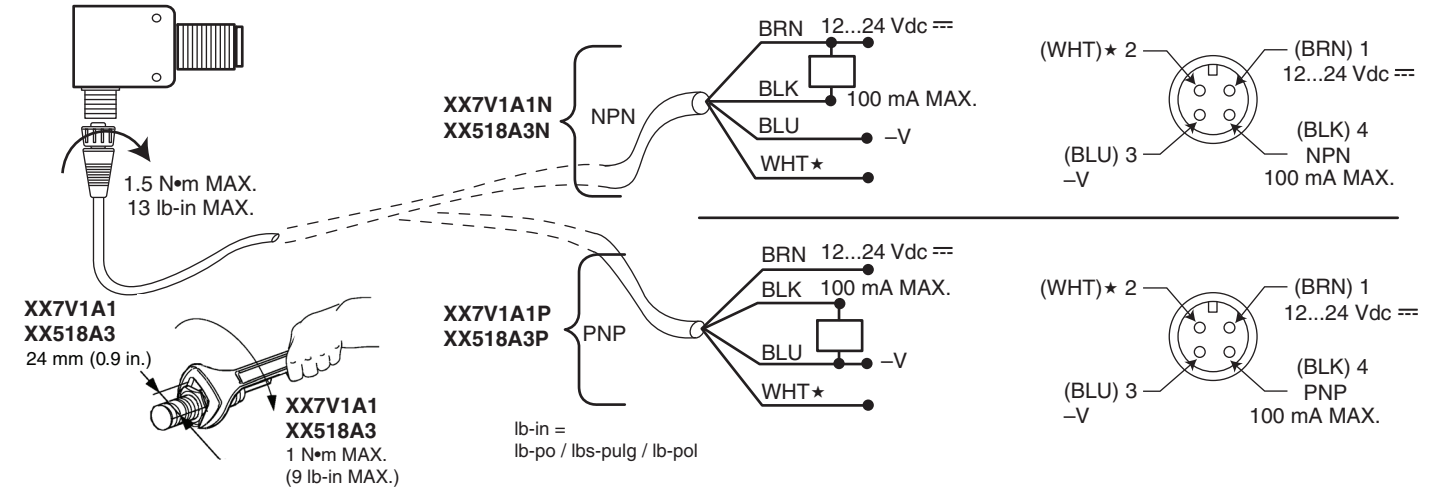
1.5 N•m MAX.
13 lb-in MAX.

XX7V1A1
XX518A3
24 mm (0.9 in.)

XX7V1A1
XX518A3
1 N•m MAX.
(9 lb-in MAX.)

XX7V1A1N
XX518A3N

NPN

BRN 12...24 Vdc ⎓
BLK 100 mA MAX.
BLU –V
WHT★

(WHT)★ 2
(BRN) 1
12...24 Vdc ⎓
(BLK) 4
NPN
100 mA MAX.
(BLU) 3
–V

XX7V1A1P
XX518A3P

PNP

BRN 12...24 Vdc ⎓
BLK 100 mA MAX.
BLU –V
WHT★

lb-in =
lb-po / lbs-pulg / lb-pol

(WHT)★ 2
(BRN) 1
12...24 Vdc ⎓
(BLK) 4
PNP
100 mA MAX.
(BLU) 3
–V